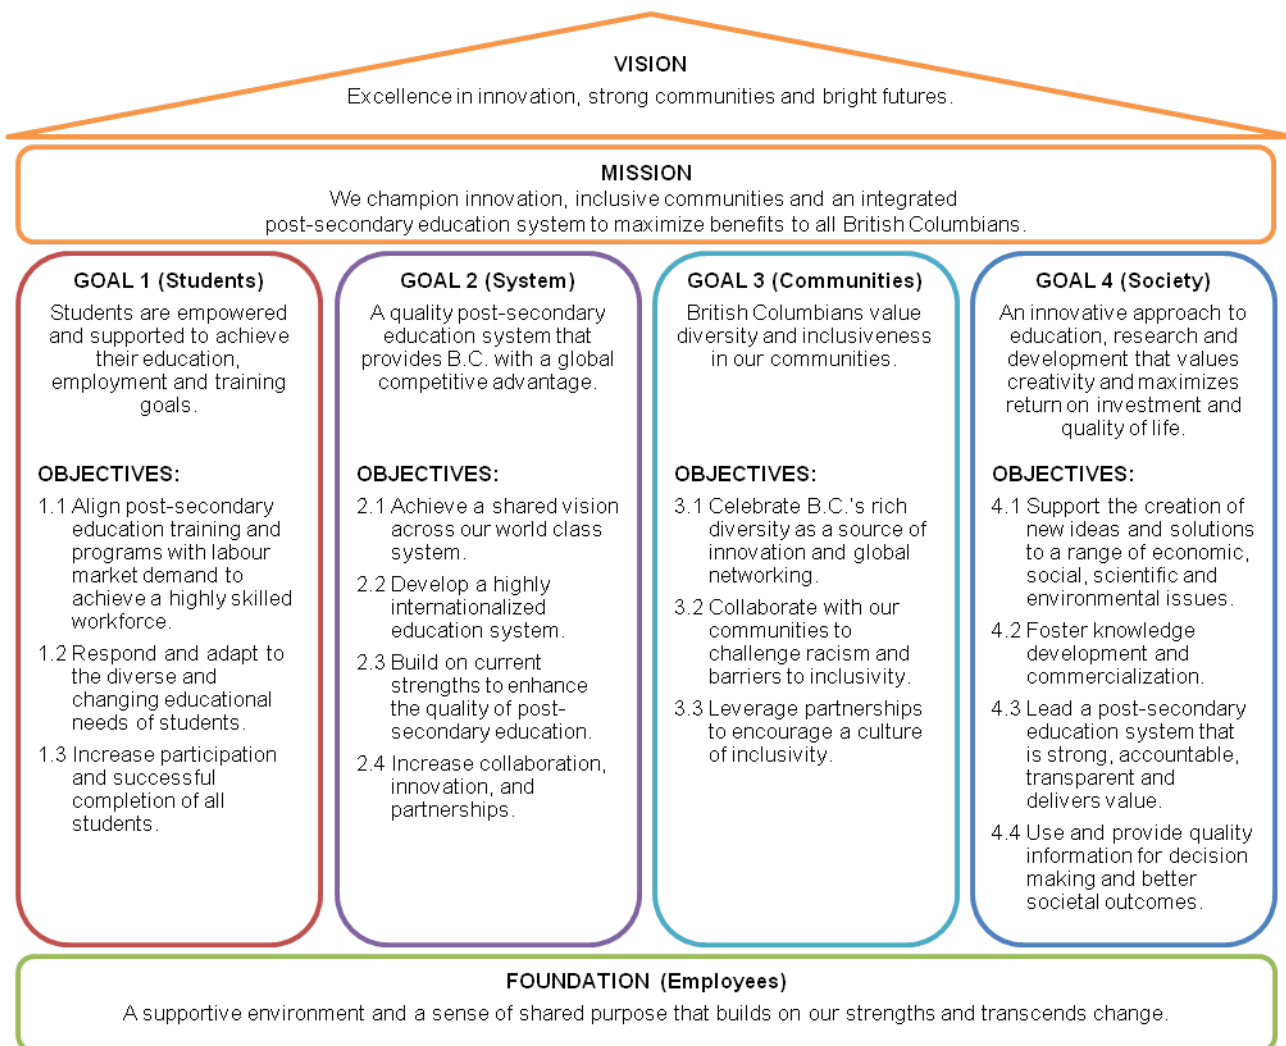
VISION

Excellence in innovation, strong communities and bright futures.

MISSION

We champion innovation, inclusive communities and an integrated post-secondary education system to maximize benefits to all British Columbians.

GOAL 1 (Students)

Students are empowered and supported to achieve their education, employment and training goals.

OBJECTIVES:

1.1 Align post-secondary education training and programs with labour market demand to achieve a highly skilled workforce.

1.2 Respond and adapt to the diverse and changing educational needs of students.

1.3 Increase participation and successful completion of all students.

GOAL 2 (System)

A quality post-secondary education system that provides B.C. with a global competitive advantage.

OBJECTIVES:

2.1 Achieve a shared vision across our world class system.

2.2 Develop a highly internationalized education system.

2.3 Build on current strengths to enhance the quality of post-secondary education.

2.4 Increase collaboration, innovation, and partnerships.

GOAL 3 (Communities)

British Columbians value diversity and inclusiveness in our communities.

OBJECTIVES:

3.1 Celebrate B.C.'s rich diversity as a source of innovation and global networking.

3.2 Collaborate with our communities to challenge racism and barriers to inclusivity.

3.3 Leverage partnerships to encourage a culture of inclusivity.

GOAL 4 (Society)

An innovative approach to education, research and development that values creativity and maximizes return on investment and quality of life.

OBJECTIVES:

4.1 Support the creation of new ideas and solutions to a range of economic, social, scientific and environmental issues.

4.2 Foster knowledge development and commercialization.

4.3 Lead a post-secondary education system that is strong, accountable, transparent and delivers value.

4.4 Use and provide quality information for decision making and better societal outcomes.

FOUNDATION (Employees)

A supportive environment and a sense of shared purpose that builds on our strengths and transcends change.